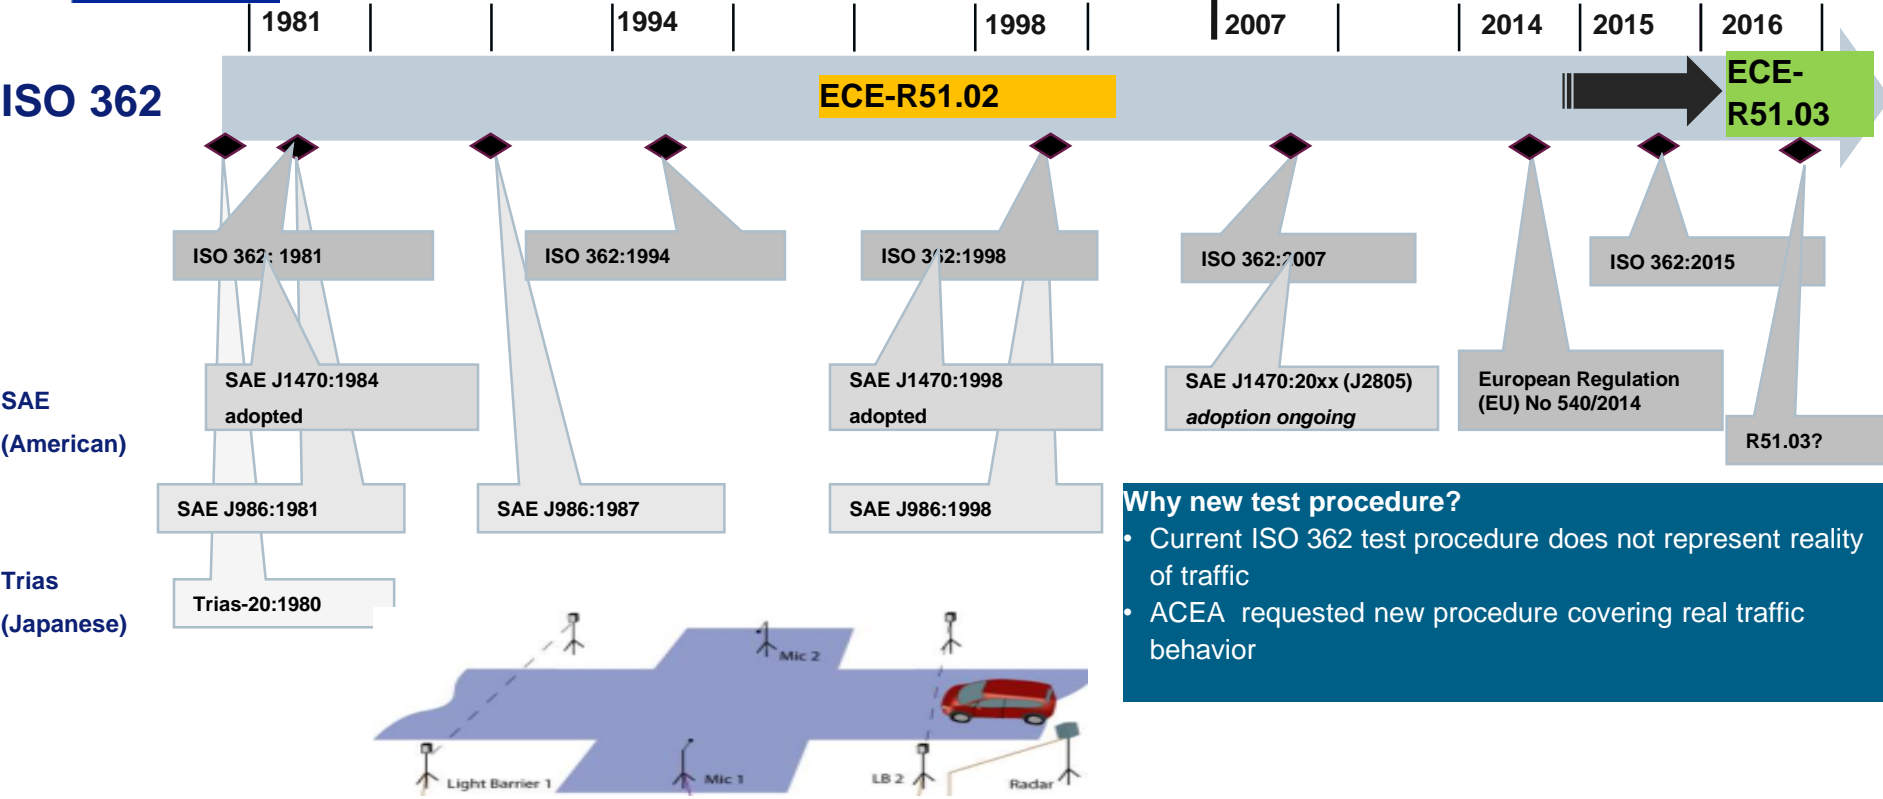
1981 1994 1998 2007 2014 2015 2016

ISO 362

ECE-R51.02

ECE-R51.03

ISO 362: 1981

ISO 362:1994

ISO 362:1998

ISO 362:2007

ISO 362:2015

SAE (American)

SAE J1470:1984 adopted

SAE J1470:1998 adopted

SAE J1470:20xx (J2805) adoption ongoing

European Regulation (EU) No 540/2014

R51.03?

SAE J986:1981

SAE J986:1987

SAE J986:1998

Trias (Japanese)

Trias-20:1980

Why new test procedure?

• Current ISO 362 test procedure does not represent reality of traffic

• ACEA requested new procedure covering real traffic behavior

Mic 2

Light Barrier 1

Mic 1

LB 2

Radar